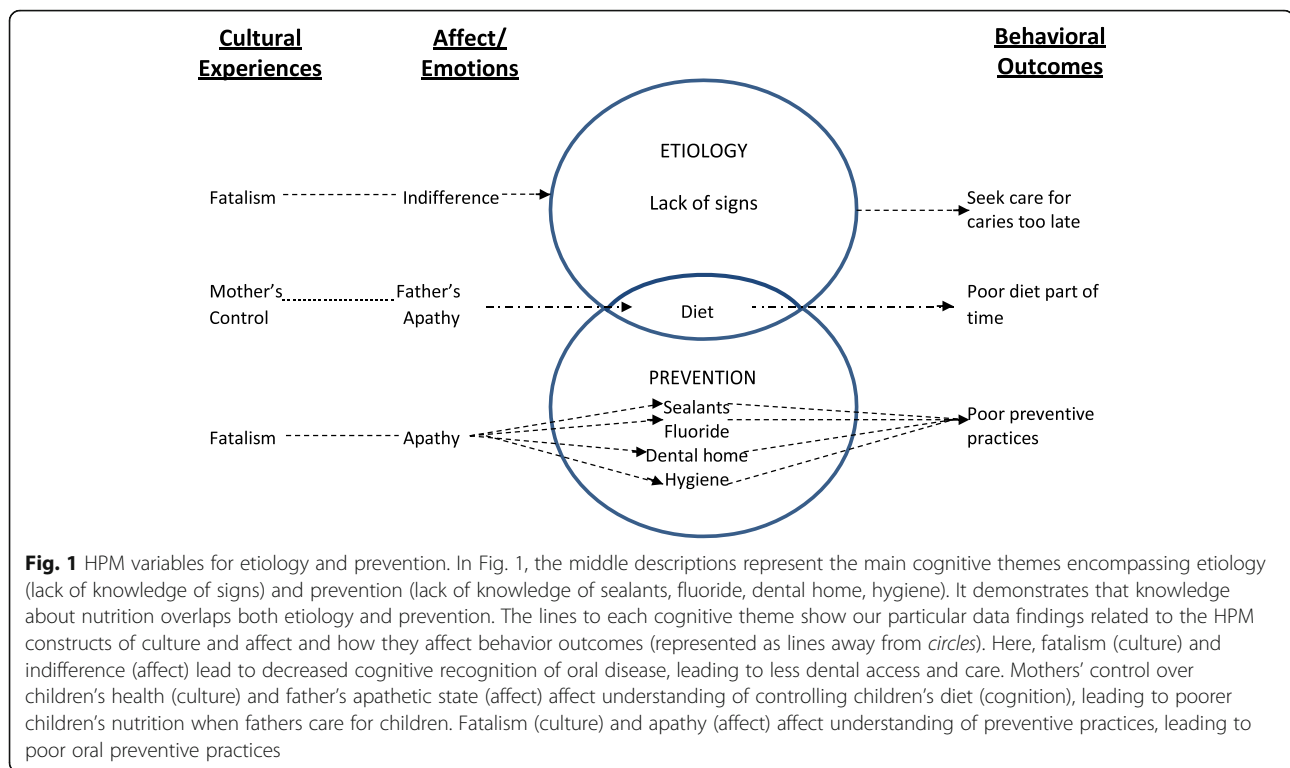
Cultural Experiences

Affect/ Emotions

Behavioral Outcomes

ETIOLOGY

Fatalism

Indifference

Lack of signs

Seek care for caries too late

Mother's Control

Father's Apathy

Diet

Poor diet part of time

PREVENTION

Fatalism

Apathy

Sealants

Fluoride

Dental home

Hygiene

Poor preventive practices

**Fig. 1** HPM variables for etiology and prevention. In Fig. 1, the middle descriptions represent the main cognitive themes encompassing etiology (lack of knowledge of signs) and prevention (lack of knowledge of sealants, fluoride, dental home, hygiene). It demonstrates that knowledge about nutrition overlaps both etiology and prevention. The lines to each cognitive theme show our particular data findings related to the HPM constructs of culture and affect and how they affect behavior outcomes (represented as lines away from *circles*). Here, fatalism (culture) and indifference (affect) lead to decreased cognitive recognition of oral disease, leading to less dental access and care. Mothers' control over children's health (culture) and father's apathetic state (affect) affect understanding of controlling children's diet (cognition), leading to poorer children's nutrition when fathers care for children. Fatalism (culture) and apathy (affect) affect understanding of preventive practices, leading to poor oral preventive practices